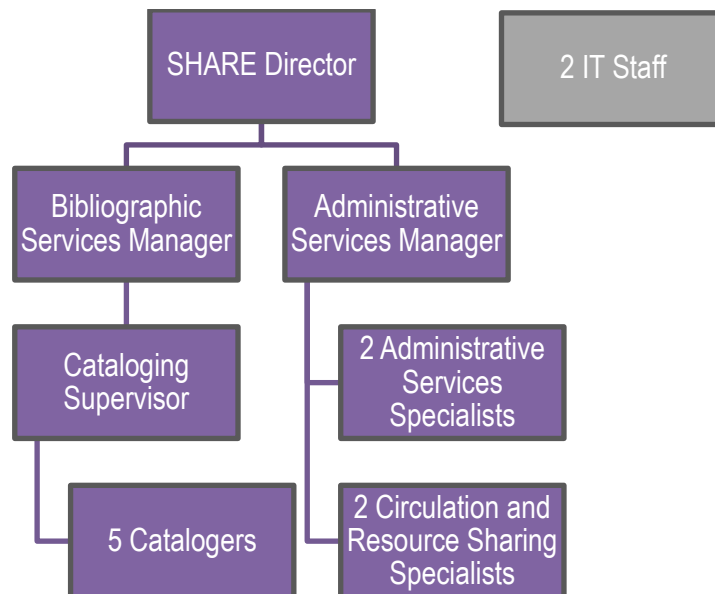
SHARE Director

2 IT Staff

Bibliographic Services Manager

Administrative Services Manager

Cataloging Supervisor

2 Administrative Services Specialists

5 Catalogers

2 Circulation and Resource Sharing Specialists